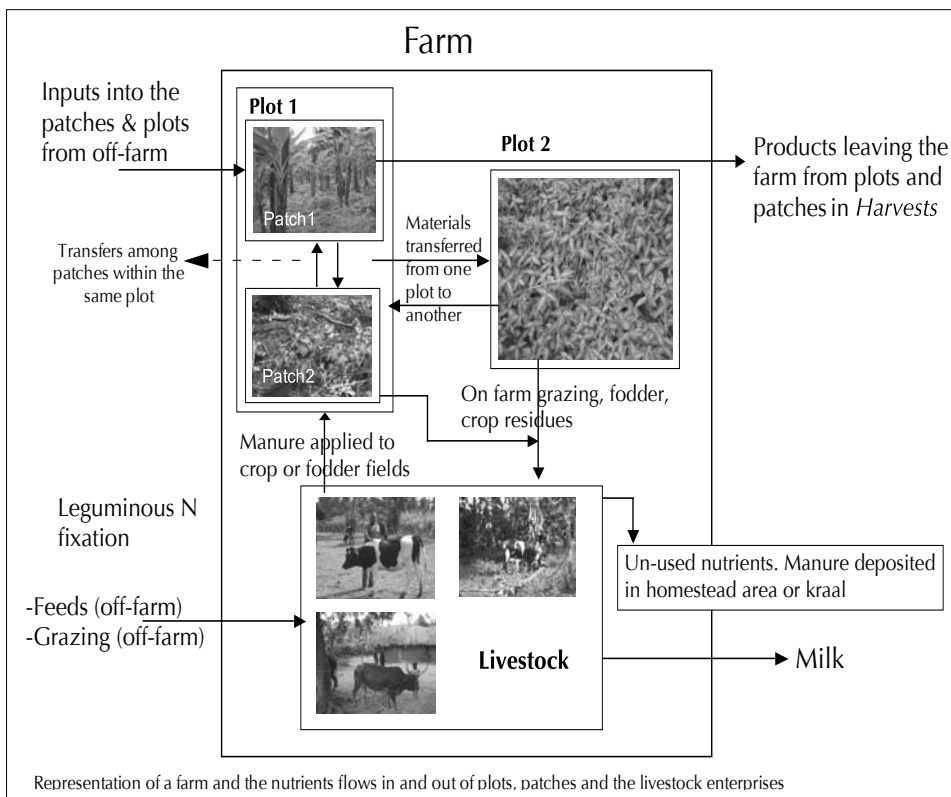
Farm

Inputs into the patches & plots from off-farm

Plot 1

Patch1

Plot 2

Products leaving the farm from plots and patches in *Harvests*

Transfers among patches within the same plot

Materials transferred from one plot to another

Patch2

On farm grazing, fodder, crop residues

Manure applied to crop or fodder fields

Leguminous N fixation

Un-used nutrients. Manure deposited in homestead area or kraal

-Feeds (off-farm)
-Grazing (off-farm)

Livestock

Milk

Representation of a farm and the nutrients flows in and out of plots, patches and the livestock enterprises